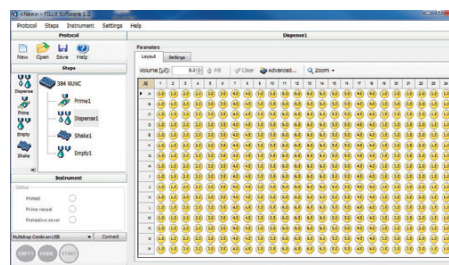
<New> - FELIX Software 1.2

Protocol Steps Instrument Settings Help

Protocol

New Open Save Help

Steps

384 NUNC

Dispense

Prime1

Prime

Dispense1

Empty

Shake1

Shake

Empty1

Instrument

Status

Primed

Prime saved

Protective cover

Multidrop Combi on USB Connect

EMPTY PRIME START

Dispense1

Parameters

Layout Settings

Volume [µl]: 5.0 Fill Clear Advanced... Zoom

| All | 1 | 2 | 3 | 4 | 5 | 6 | 7 | 8 | 9 | 10 | 11 | 12 | 13 | 14 | 15 | 16 | 17 | 18 | 19 | 20 | 21 | 22 | 23 | 24 |
|---|---|---|---|---|---|---|---|---|---|---|---|---|---|---|---|---|---|---|---|---|---|---|---|---|
| A | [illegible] | | | | | | | | | | | | | | | | | | | | | | | |
| B | | | | | | | | | | | | | | | | | | | | | | | | |
| C | | | | | | | | | | | | | | | | | | | | | | | | |
| D | | | | | | | | | | | | | | | | | | | | | | | | |
| E | | | | | | | | | | | | | | | | | | | | | | | | |
| F | | | | | | | | | | | | | | | | | | | | | | | | |
| G | | | | | | | | | | | | | | | | | | | | | | | | |
| H | | | | | | | | | | | | | | | | | | | | | | | | |
| I | | | | | | | | | | | | | | | | | | | | | | | | |
| J | | | | | | | | | | | | | | | | | | | | | | | | |
| K | | | | | | | | | | | | | | | | | | | | | | | | |
| L | | | | | | | | | | | | | | | | | | | | | | | | |
| M | | | | | | | | | | | | | | | | | | | | | | | | |
| N | | | | | | | | | | | | | | | | | | | | | | | | |
| O | | | | | | | | | | | | | | | | | | | | | | | | |
| P | | | | | | | | | | | | | | | | | | | | | | | | |